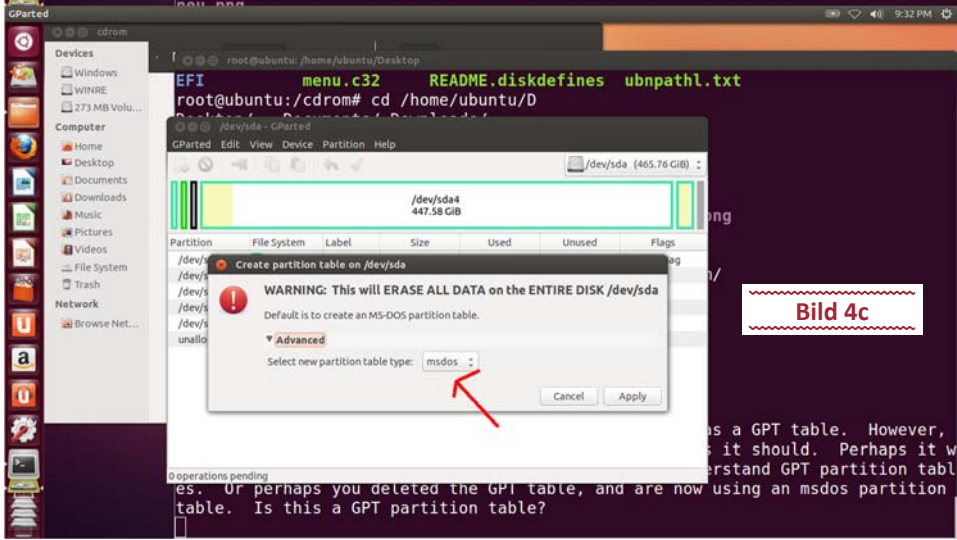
GParted
9:32 PM
cdrom
Devices
Windows
WINRE
273 MB Volu...
Computer
Home
Desktop
Documents
Downloads
Music
Pictures
Videos
File System
Trash
Network
Browse Net...

root@ubuntu: /home/ubuntu/Desktop
EFI menu.c32 README.diskdefines ubnpathl.txt
root@ubuntu:/cdrom# cd /home/ubuntu/D

/dev/sda - GParted
GParted Edit View Device Partition Help
/dev/sda (465.76 GiB)
/dev/sda4
447.58 GiB
Partition File System Label Size Used Unused Flags
/dev/s
/dev/s
/dev/s
/dev/s
/dev/s
unallo
0 operations pending

Create partition table on /dev/sda
WARNING: This will ERASE ALL DATA on the ENTIRE DISK /dev/sda
Default is to create an MS-DOS partition table.
Advanced
Select new partition table type: msdos
Cancel Apply

Bild 4c

as a GPT table. However,
s it should. Perhaps it w
erstand GPT partition tabl
es. Or perhaps you deleted the GPT table, and are now using an msdos partition
table. Is this a GPT partition table?